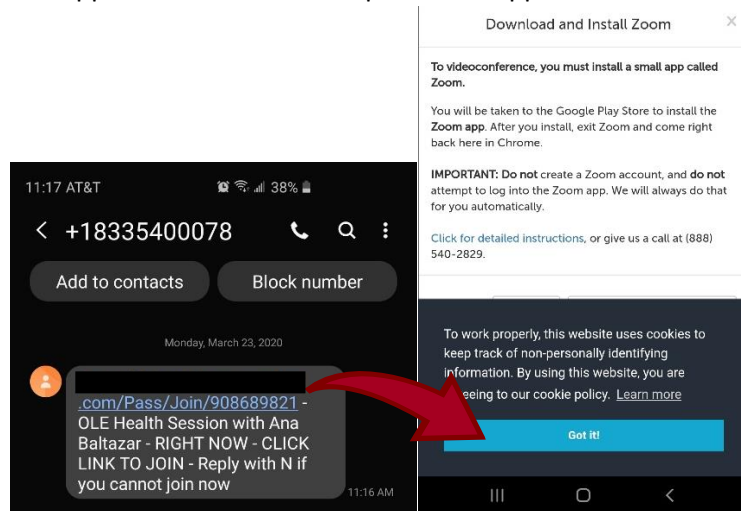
11:17 AT&T 38%

+18335400078

Add to contacts

Block number

Monday, March 23, 2020

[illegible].com/Pass/Join/908689821 - OLE Health Session with Ana Baltazar - RIGHT NOW - CLICK LINK TO JOIN - Reply with N if you cannot join now

11:16 AM

Download and Install Zoom

×

To videoconference, you must install a small app called Zoom.

You will be taken to the Google Play Store to install the Zoom app. After you install, exit Zoom and come right back here in Chrome.

IMPORTANT: Do not create a Zoom account, and do not attempt to log into the Zoom app. We will always do that for you automatically.

Click for detailed instructions, or give us a call at (888) 540-2829.

To work properly, this website uses cookies to keep track of non-personally identifying information. By using this website, you are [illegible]eeing to our cookie policy. Learn more

Got it!